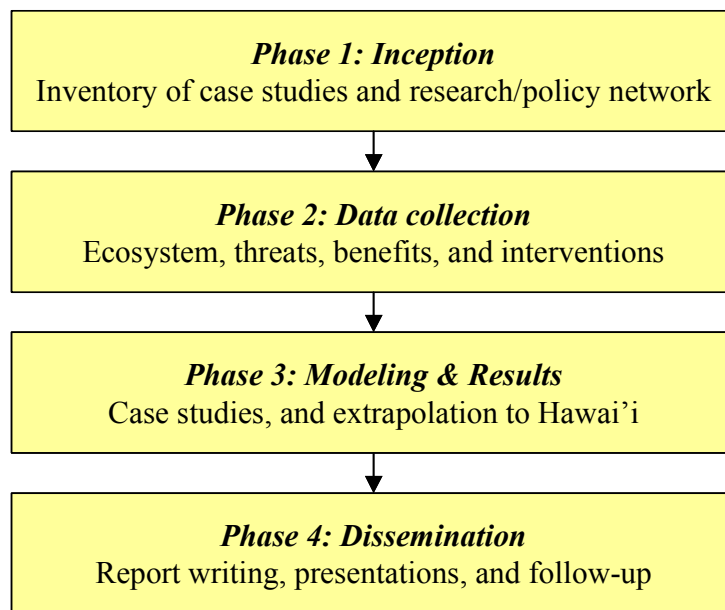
Phase 1: Inception
Inventory of case studies and research/policy network

Phase 2: Data collection
Ecosystem, threats, benefits, and interventions

Phase 3: Modeling & Results
Case studies, and extrapolation to Hawai'i

Phase 4: Dissemination
Report writing, presentations, and follow-up